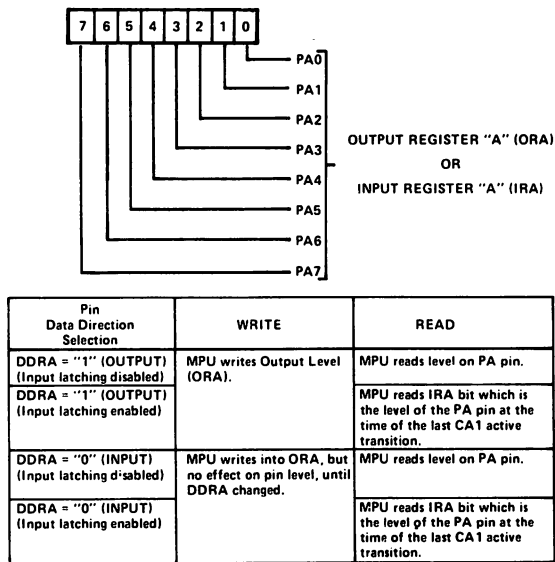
7 6 5 4 3 2 1 0

PA0
PA1
PA2
PA3
PA4
PA5
PA6
PA7

OUTPUT REGISTER "A" (ORA)
OR
INPUT REGISTER "A" (IRA)

| Pin Data Direction Selection | WRITE | READ |
|---|---|---|
| DDRA = "1" (OUTPUT) (Input latching disabled) | MPU writes Output Level (ORA). | MPU reads level on PA pin. |
| DDRA = "1" (OUTPUT) (Input latching enabled) | | MPU reads IRA bit which is the level of the PA pin at the time of the last CA1 active transition. |
| DDRA = "0" (INPUT) (Input latching disabled) | MPU writes into ORA, but no effect on pin level, until DDRA changed. | MPU reads level on PA pin. |
| DDRA = "0" (INPUT) (Input latching enabled) | | MPU reads IRA bit which is the level of the PA pin at the time of the last CA1 active transition. |